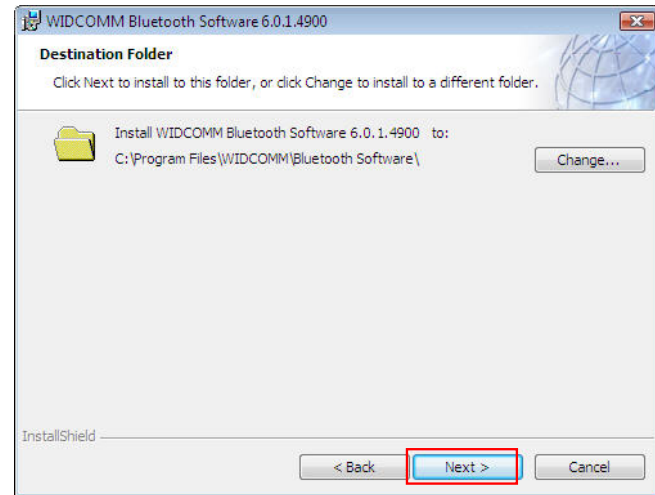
WIDCOMM Bluetooth Software 6.0.1.4900

Destination Folder

Click Next to install to this folder, or click Change to install to a different folder.

Install WIDCOMM Bluetooth Software 6.0.1.4900 to:

C:\Program Files\WIDCOMM\Bluetooth Software\

Change...

InstallShield

< Back

Next >

Cancel